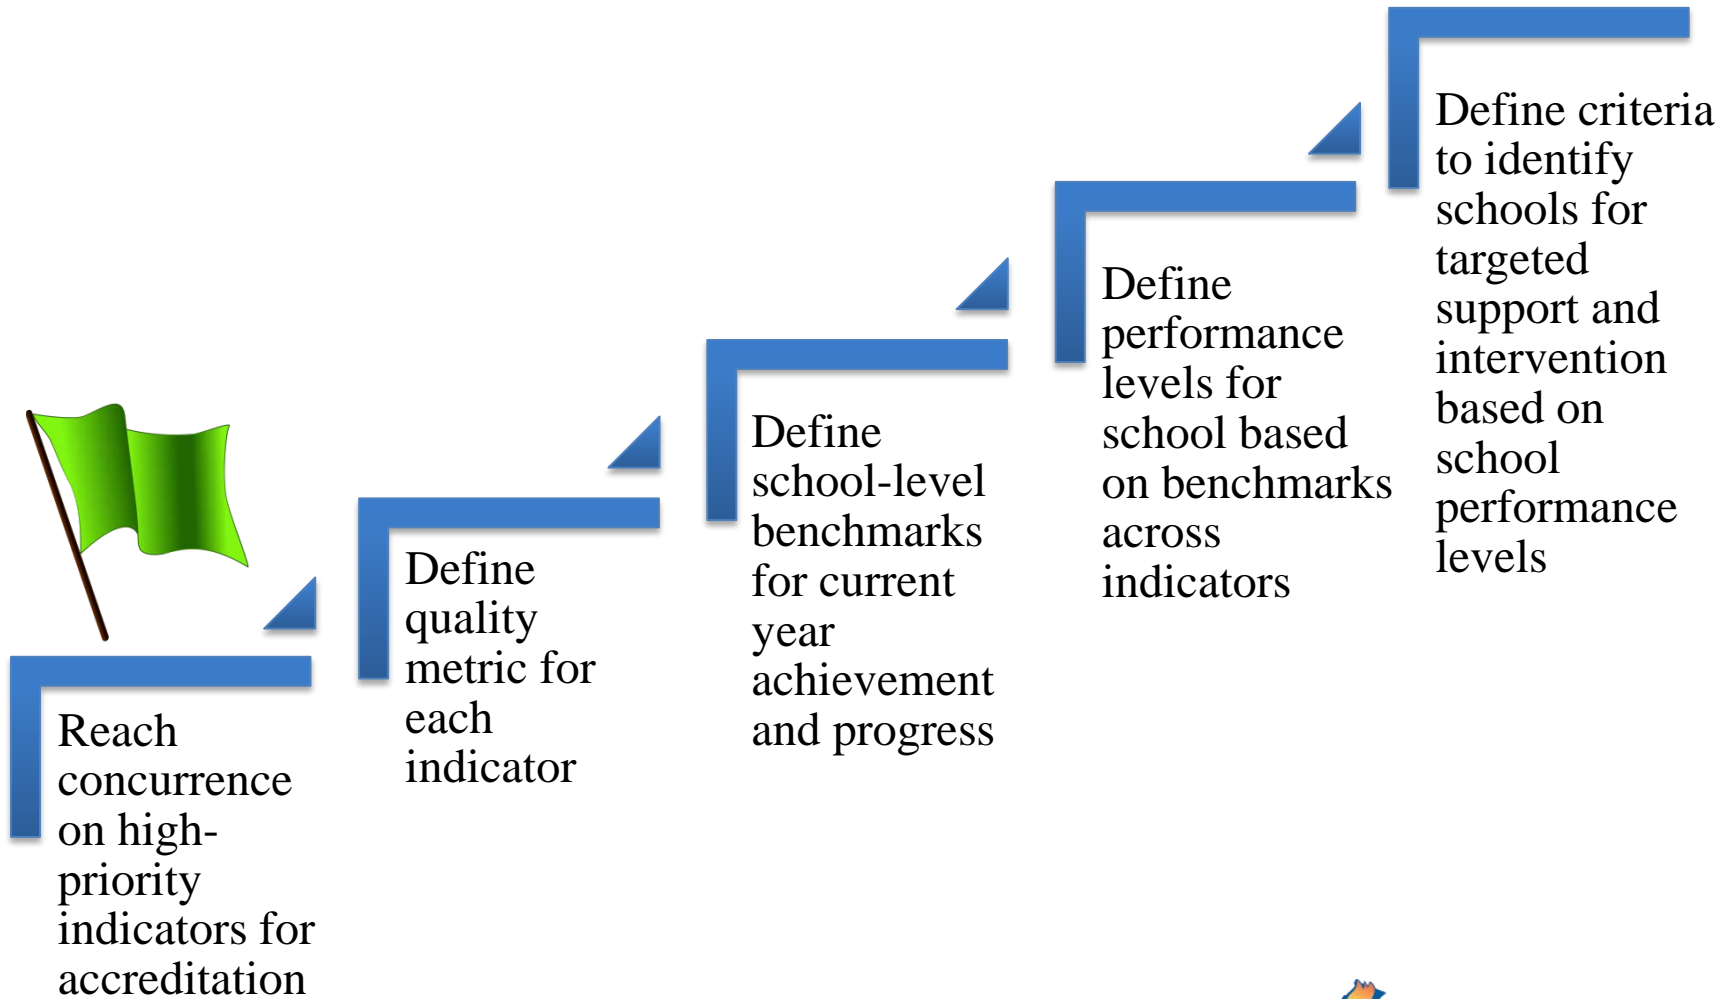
Reach concurrence on high-priority indicators for accreditation

Define quality metric for each indicator

Define school-level benchmarks for current year achievement and progress

Define performance levels for school based on benchmarks across indicators

Define criteria to identify schools for targeted support and intervention based on school performance levels